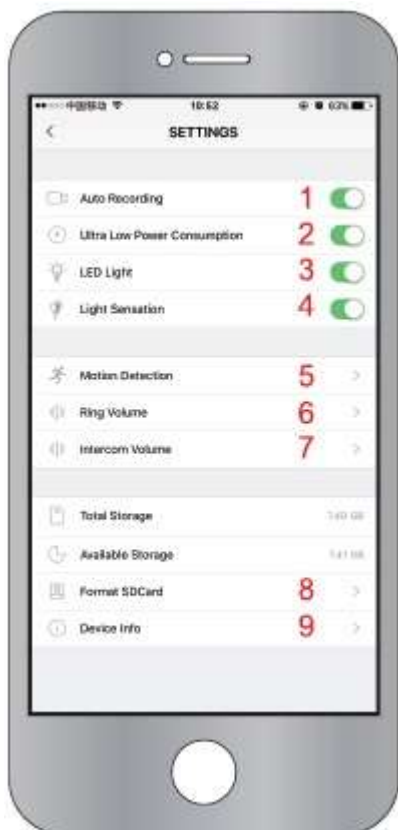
•••○○ 中国移动 10:52 63%

<

SETTINGS

Auto Recording 1

Ultra Low Power Consumption 2

LED Light 3

Light Sensation 4

Motion Detection 5 >

Ring Volume 6 >

Intercom Volume 7 >

Total Storage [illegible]

Available Storage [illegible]

Format SDCard 8 >

Device Info 9 >